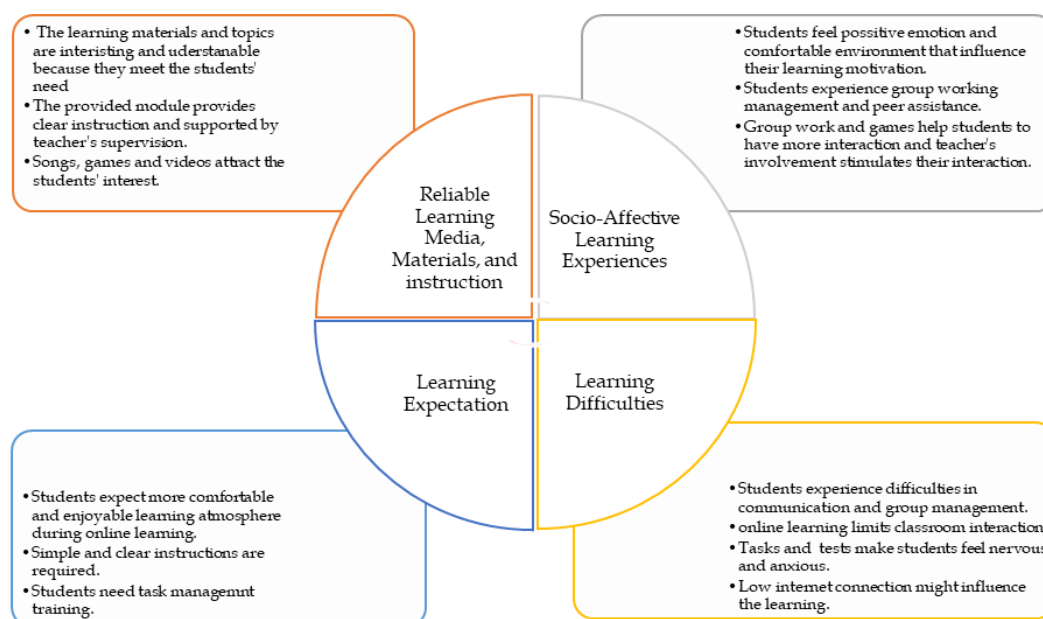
• The learning materials and topics are interisting and uderstanable because they meet the students' need
• The provided module provides clear instruction and supported by teacher's supervision.
• Songs, games and videos attract the students' interest.

• Students feel possitive emotion and comfortable environment that influence their learning motivation.
• Students experience group working management and peer assistance.
• Group work and games help students to have more interaction and teacher's involvement stimulates their interaction.

Reliable Learning Media, Materials, and instruction

Socio-Affective Learning Experiences

Learning Expectation

Learning Difficulties

• Students expect more comfortable and enjoyable learning atmosphere during online learning.
• Simple and clear instructions are required.
• Students need task managemnt training.

• Students experience difficulties in communication and group management.
• online learning limits classroom interaction
• Tasks and tests make students feel nervous and anxious.
• Low internet connection might influence the learning.